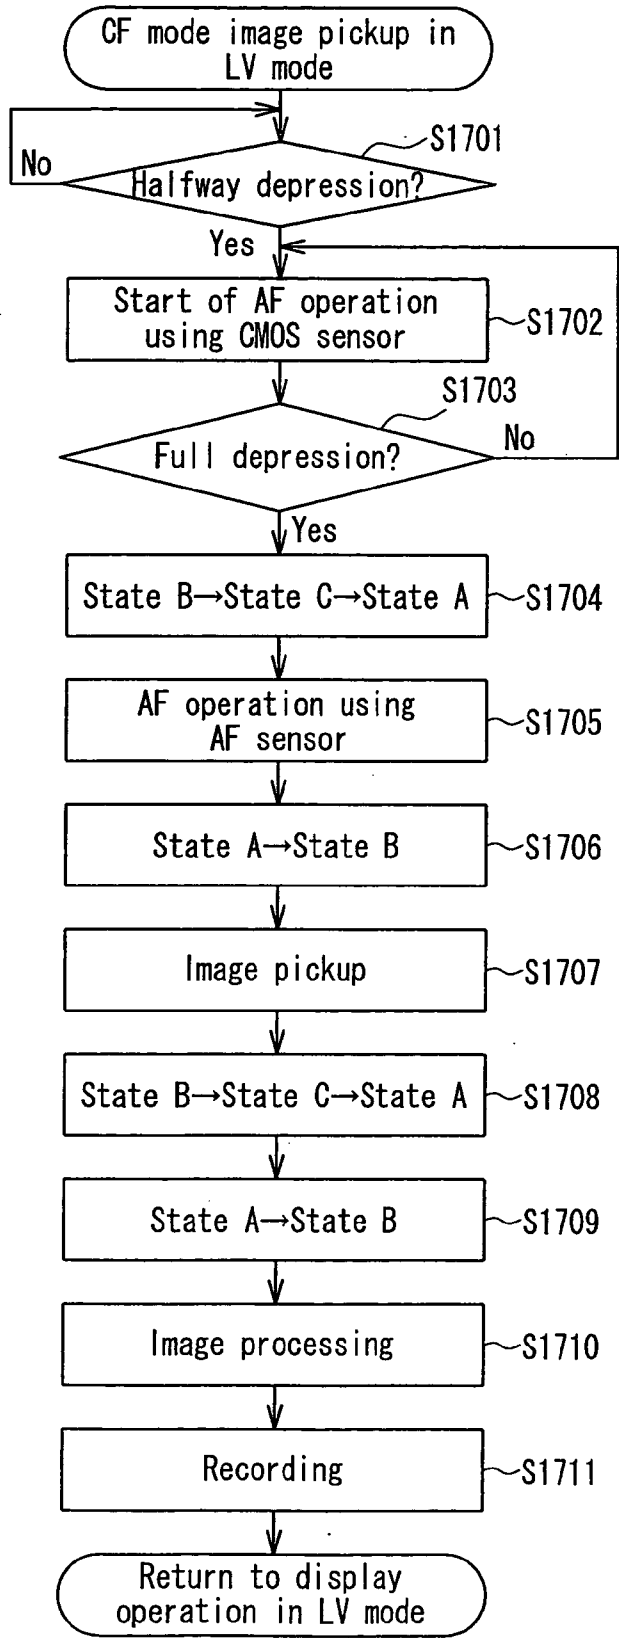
CF mode image pickup in LV mode

No

S1701

Halfway depression?

Yes

Start of AF operation using CMOS sensor

S1702

S1703

No

Full depression?

Yes

State B→State C→State A

S1704

AF operation using AF sensor

S1705

State A→State B

S1706

Image pickup

S1707

State B→State C→State A

S1708

State A→State B

S1709

Image processing

S1710

Recording

S1711

Return to display operation in LV mode